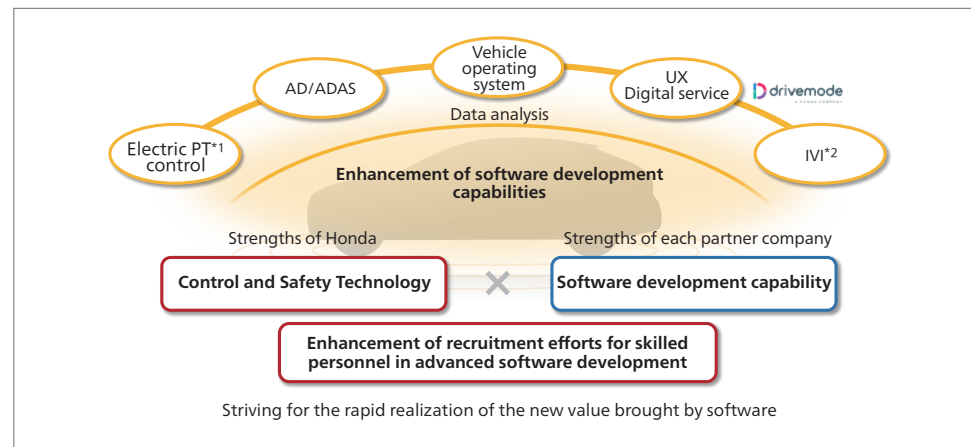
Electric PT$^{*1}$ control

AD/ADAS

Vehicle operating system

UX Digital service

drivemode

A HONDA COMPANY

IVI$^{*2}$

Data analysis

Enhancement of software development capabilities

Strengths of Honda

Strengths of each partner company

Control and Safety Technology

×

Software development capability

Enhancement of recruitment efforts for skilled personnel in advanced software development

Striving for the rapid realization of the new value brought by software